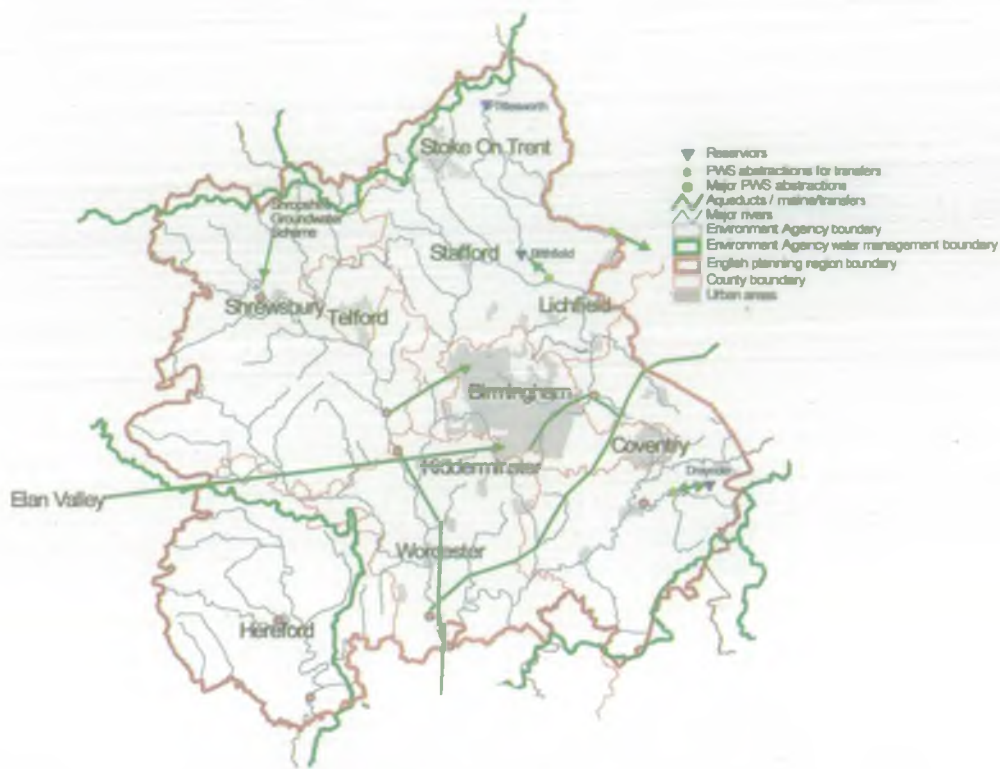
Tittesworth

Stoke On Trent

Reservoirs
PWS abstractions for transfers
Major PWS abstractions
Aqueducts / mains/transfers
Major rivers
Environment Agency boundary
Environment Agency water management boundary
English planning region boundary
County boundary
Urban areas

Shropshire Groundwater Scheme

Stafford

Blithfield

Lichfield

Shrewsbury

Telford

Birmingham

Coventry

Draycote

Kidderminster

Elan Valley

Worcester

Hereford